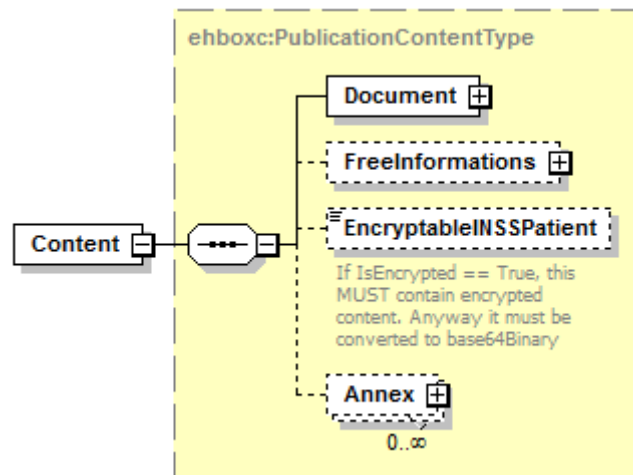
ehboxc:PublicationContentType

Content

Document

FreeInformations

EncryptableINSSPatient

If IsEncrypted == True, this MUST contain encrypted content. Anyway it must be converted to base64Binary

Annex

0..∞